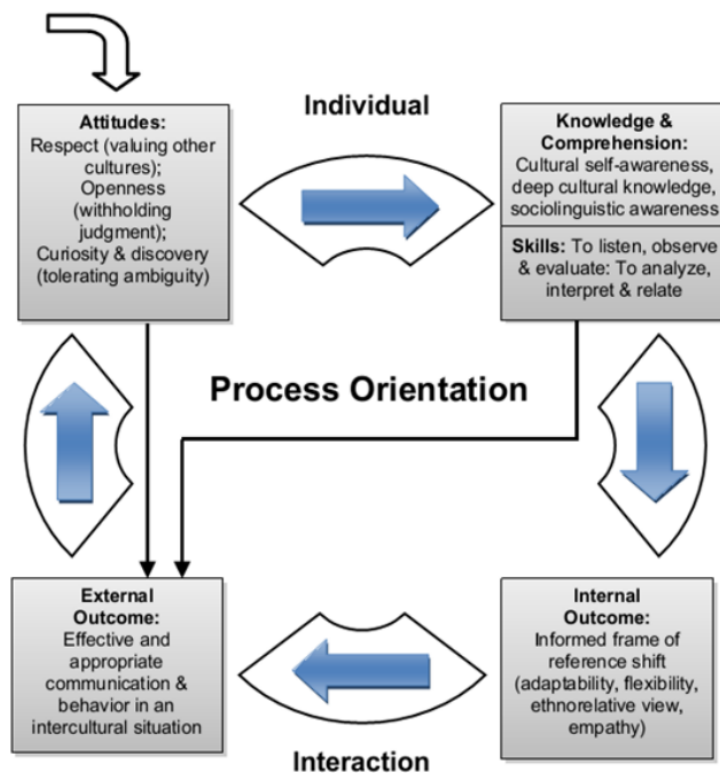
Individual

Attitudes:
Respect (valuing other cultures);
Openness (withholding judgment);
Curiosity & discovery (tolerating ambiguity)

Knowledge & Comprehension:
Cultural self-awareness, deep cultural knowledge, sociolinguistic awareness

Skills: To listen, observe & evaluate: To analyze, interpret & relate

Process Orientation

External Outcome:
Effective and appropriate communication & behavior in an intercultural situation

Internal Outcome:
Informed frame of reference shift (adaptability, flexibility, ethnorelative view, empathy)

Interaction